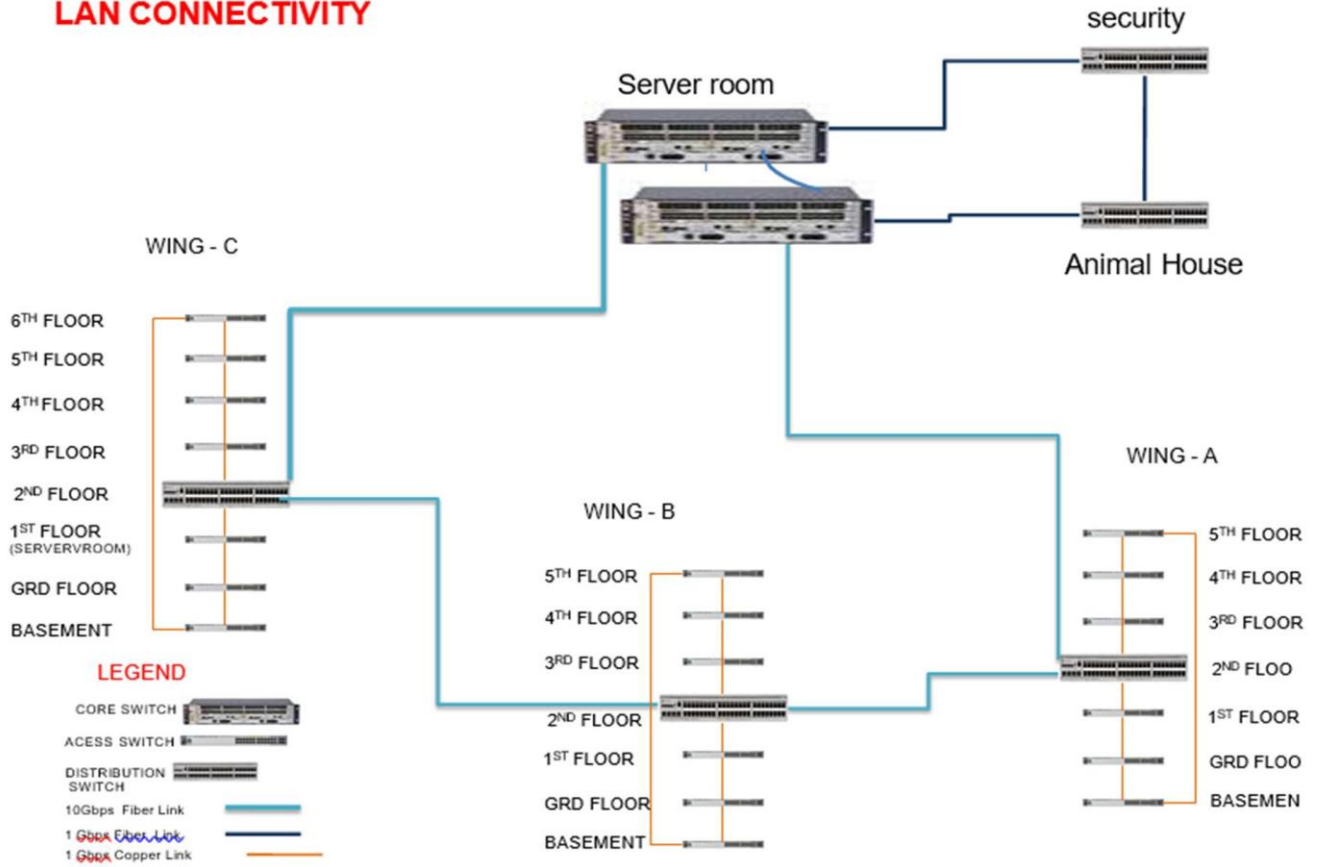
LAN CONNECTIVITY

security

Server room

Animal House

WING - C

6$^{TH}$ FLOOR
5$^{TH}$ FLOOR
4$^{TH}$ FLOOR
3$^{RD}$ FLOOR
2$^{ND}$ FLOOR
1$^{ST}$ FLOOR (SERVERVROOM)
GRD FLOOR
BASEMENT

WING - B

5$^{TH}$ FLOOR
4$^{TH}$ FLOOR
3$^{RD}$ FLOOR
2$^{ND}$ FLOOR
1$^{ST}$ FLOOR
GRD FLOOR
BASEMENT

WING - A

5$^{TH}$ FLOOR
4$^{TH}$ FLOOR
3$^{RD}$ FLOOR
2$^{ND}$ FLOO
1$^{ST}$ FLOOR
GRD FLOO
BASEMEN

LEGEND

CORE SWITCH
ACESS SWITCH
DISTRIBUTION SWITCH
10Gbps Fiber Link
1 Gbps Fiber Link
1 Gbps Copper Link